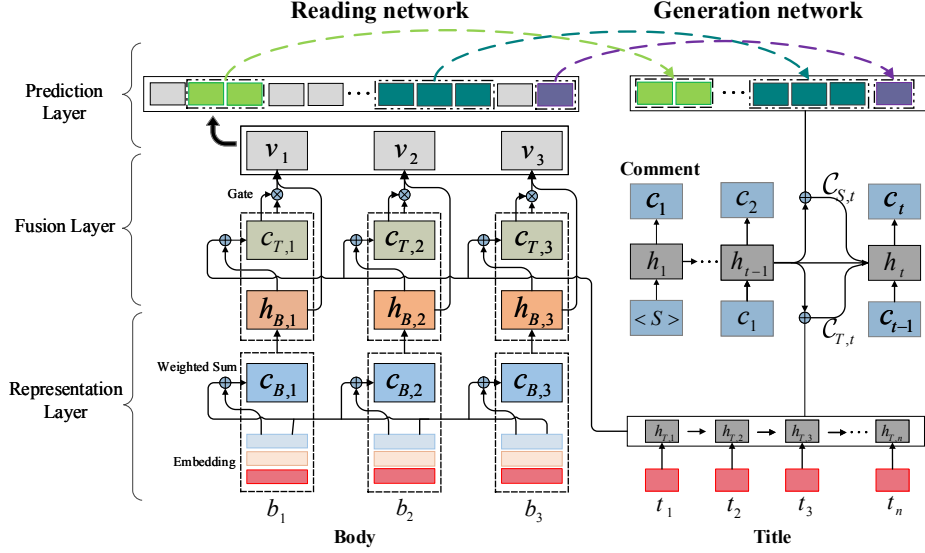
Reading network

Generation network

Prediction Layer

Fusion Layer

Representation Layer

$v_1$ $v_2$ $v_3$

Gate

$c_{T,1}$ $c_{T,2}$ $c_{T,3}$

$h_{B,1}$ $h_{B,2}$ $h_{B,3}$

Weighted Sum

$c_{B,1}$ $c_{B,2}$ $c_{B,3}$

Embedding

$b_1$ $b_2$ $b_3$

Body

Comment

$c_1$ $c_2$ $c_t$

$h_1$ $h_{t-1}$ $h_t$

$<S>$ $c_1$ $c_{t-1}$

$\mathcal{C}_{S,t}$

$\mathcal{C}_{T,t}$

$h_{T,1}$ $h_{T,2}$ $h_{T,3}$ $h_{T,n}$

$t_1$ $t_2$ $t_3$ $t_n$

Title